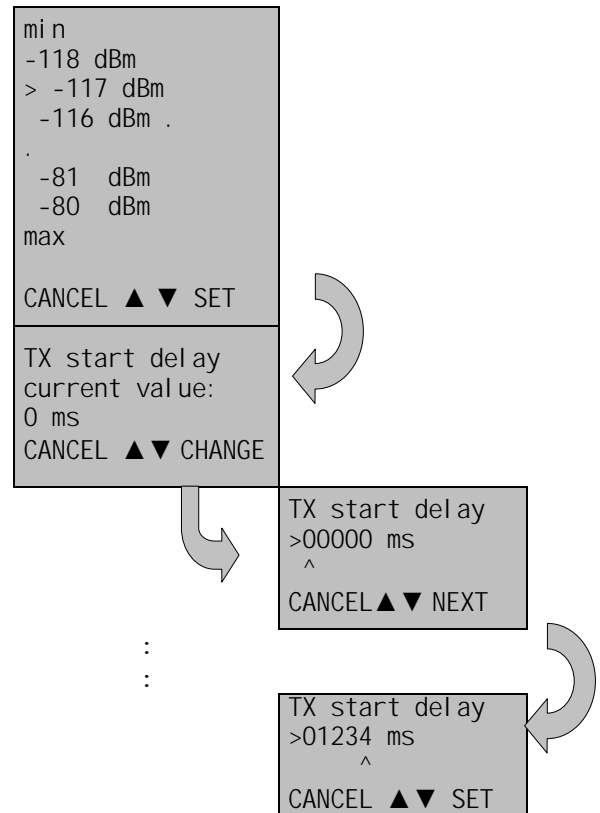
min
-118 dBm
> -117 dBm
-116 dBm .
.
-81 dBm
-80 dBm
max

CANCEL ▲ ▼ SET

TX start delay
current value:
0 ms
CANCEL ▲▼ CHANGE

TX start delay
>00000 ms
^
CANCEL▲▼ NEXT

:
:

TX start delay
>01234 ms
^
CANCEL ▲▼ SET